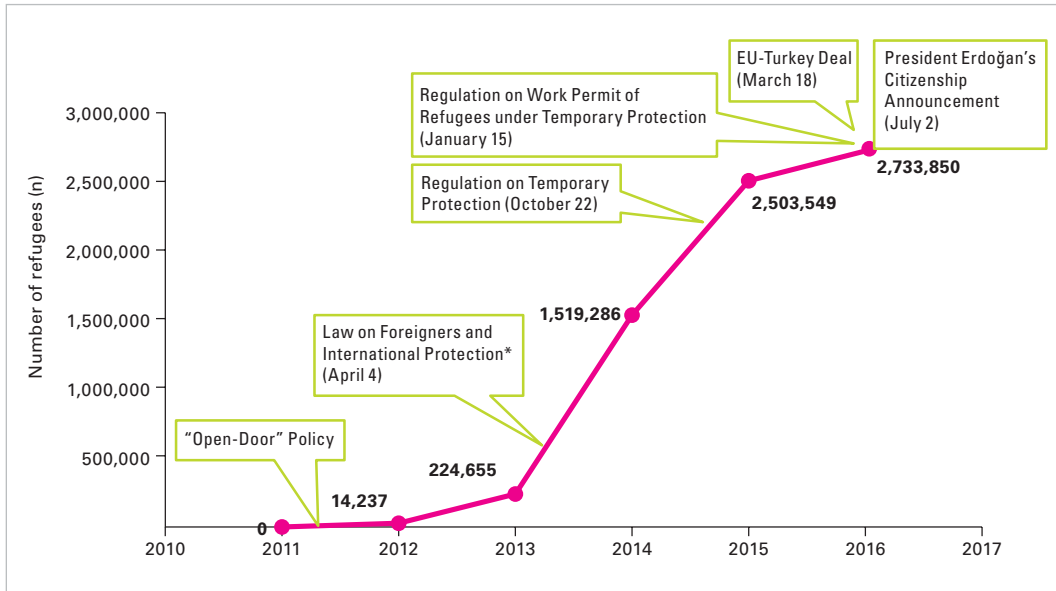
Number of refugees (n)

3,000,000
2,500,000
2,000,000
1,500,000
1,000,000
500,000

2010
2011
2012
2013
2014
2015
2016
2017

"Open-Door" Policy

Law on Foreigners and International Protection* (April 4)

Regulation on Temporary Protection (October 22)

Regulation on Work Permit of Refugees under Temporary Protection (January 15)

EU-Turkey Deal (March 18)

President Erdoğan's Citizenship Announcement (July 2)

0
14,237
224,655
1,519,286
2,503,549
2,733,850